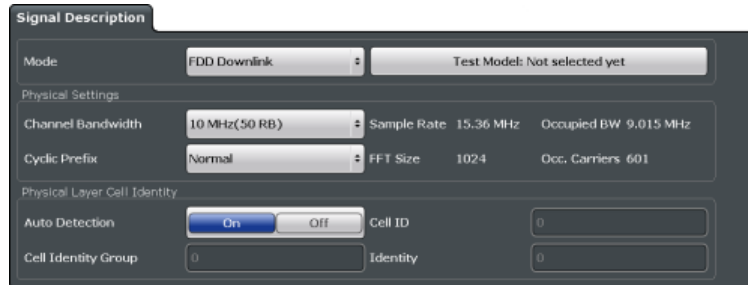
Signal Description

Mode FDD Downlink Test Model: Not selected yet

Physical Settings

Channel Bandwidth 10 MHz(50 RB) Sample Rate 15.36 MHz Occupied BW 9.015 MHz

Cyclic Prefix Normal FFT Size 1024 Occ. Carriers 601

Physical Layer Cell Identity

Auto Detection On Off Cell ID 0

Cell Identity Group 0 Identity 0